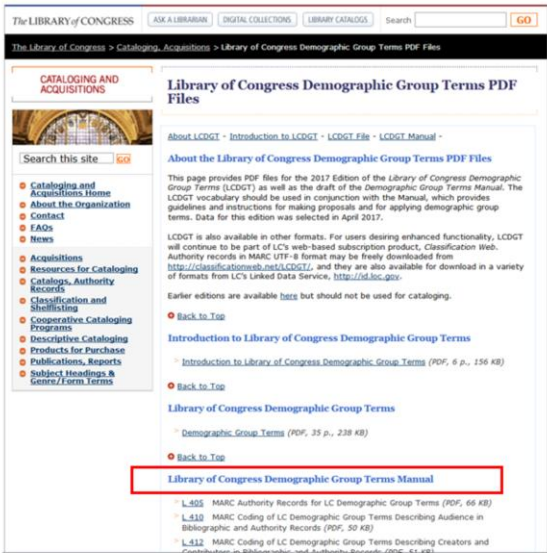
The LIBRARY of CONGRESS ASK A LIBRARIAN DIGITAL COLLECTIONS LIBRARY CATALOGS Search GO

The Library of Congress > Cataloging, Acquisitions > Library of Congress Demographic Group Terms PDF Files

CATALOGING AND ACQUISITIONS

Search this site GO

Cataloging and Acquisitions Home
About the Organization
Contact
FAQs
News

Acquisitions
Resources for Cataloging
Catalogs, Authority Records
Classification and Shelflisting
Cooperative Cataloging Programs
Descriptive Cataloging
Products for Purchase
Publications, Reports
Subject Headings & Genre/Form Terms

Library of Congress Demographic Group Terms PDF Files

About LCDGT - Introduction to LCDGT - LCDGT File - LCDGT Manual -

About the Library of Congress Demographic Group Terms PDF Files

This page provides PDF files for the 2017 Edition of the Library of Congress Demographic Group Terms (LCDGT) as well as the draft of the Demographic Group Terms Manual. The LCDGT vocabulary should be used in conjunction with the Manual, which provides guidelines and instructions for making proposals and for applying demographic group terms. Data for this edition was selected in April 2017.

LCDGT is also available in other formats. For users desiring enhanced functionality, LCDGT will continue to be part of LC's web-based subscription product, Classification Web. Authority records in MARC UTF-8 format may be freely downloaded from http://classificationweb.net/LCDGT/, and they are also available for download in a variety of formats from LC's Linked Data Service, http://id.loc.gov.

Earlier editions are available here but should not be used for cataloging.

Back to Top

Introduction to Library of Congress Demographic Group Terms

Introduction to Library of Congress Demographic Group Terms (PDF, 6 p., 156 KB)

Back to Top

Library of Congress Demographic Group Terms

Demographic Group Terms (PDF, 35 p., 238 KB)

Back to Top

Library of Congress Demographic Group Terms Manual

L 405 MARC Authority Records for LC Demographic Group Terms (PDF, 66 KB)
L 410 MARC Coding of LC Demographic Group Terms Describing Audience in Bibliographic and Authority Records (PDF, 50 KB)
L 412 MARC Coding of LC Demographic Group Terms Describing Creators and Contributors in Bibliographic and Authority Records (PDF, 51 KB)